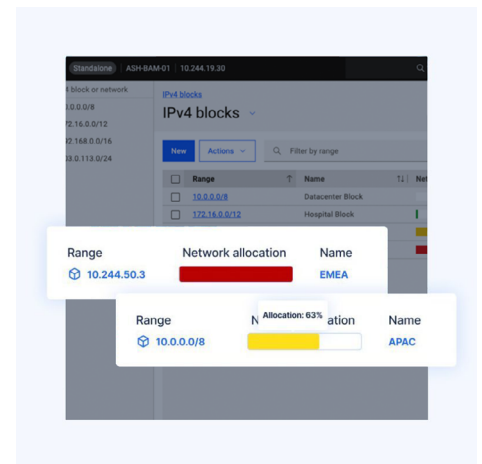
Standalone | ASH-BAM-01 | 10.244.19.30

4 block or network
0.0.0.0/8
72.16.0.0/12
92.168.0.0/16
03.0.113.0/24

IPv4 blocks
IPv4 blocks

New
Actions
Filter by range

| | Range | Name | Ne |
|---|---|---|---|
| | 10.0.0.0/8 | Datacenter Block | |
| | 172.16.0.0/12 | Hospital Block | |

| Range | Network allocation | Name |
|---|---|---|
| 10.244.50.3 | | EMEA |

| Range | N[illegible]ation | Name |
|---|---|---|
| 10.0.0.0/8 | | APAC |

Allocation: 63%